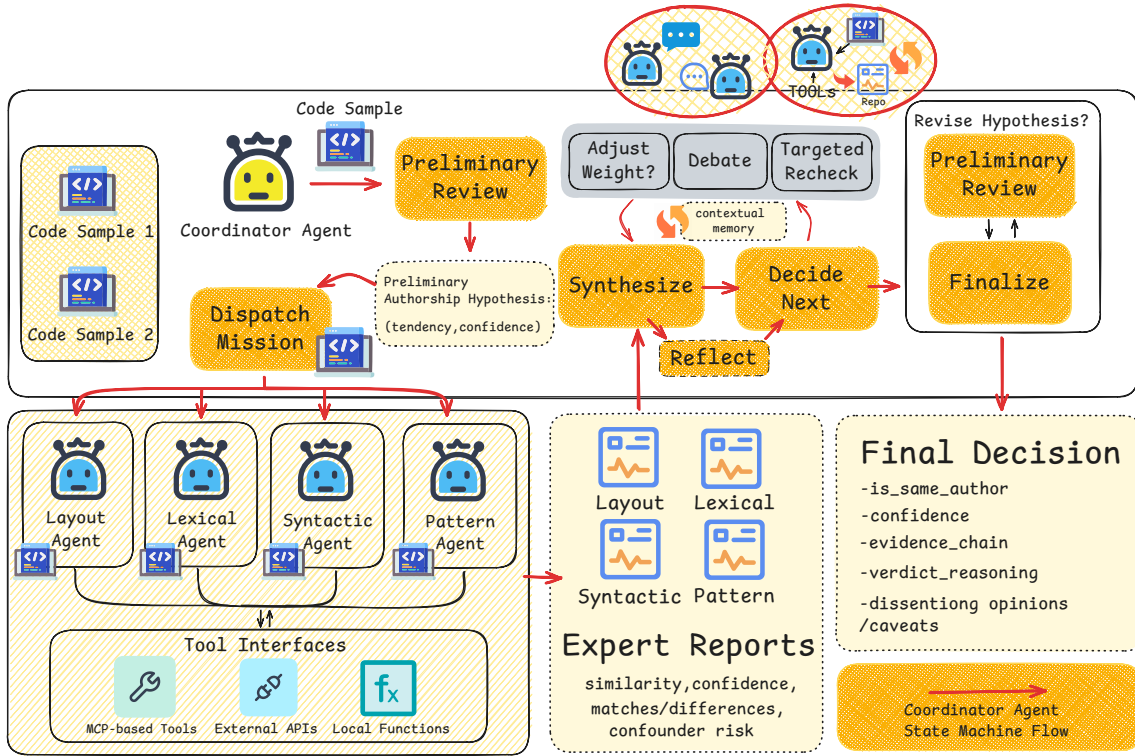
TOOLs
Repo

Code Sample

Code Sample 1

Code Sample 2

Coordinator Agent

Preliminary Review

Preliminary Authorship Hypothesis: (tendency,confidence)

Dispatch Mission

Adjust Weight?

Debate

Targeted Recheck

contextual memory

Synthesize

Decide Next

Reflect

Revise Hypothesis?

Preliminary Review

Finalize

Layout Agent

Lexical Agent

Syntactic Agent

Pattern Agent

Tool Interfaces

MCP-based Tools

External APIs

Local Functions

Layout

Lexical

Syntactic

Pattern

Expert Reports

similarity,confidence, matches/differences, confounder risk

Final Decision

-is_same_author
-confidence
-evidence_chain
-verdict_reasoning
-dissentiong opinions /caveats

Coordinator Agent State Machine Flow